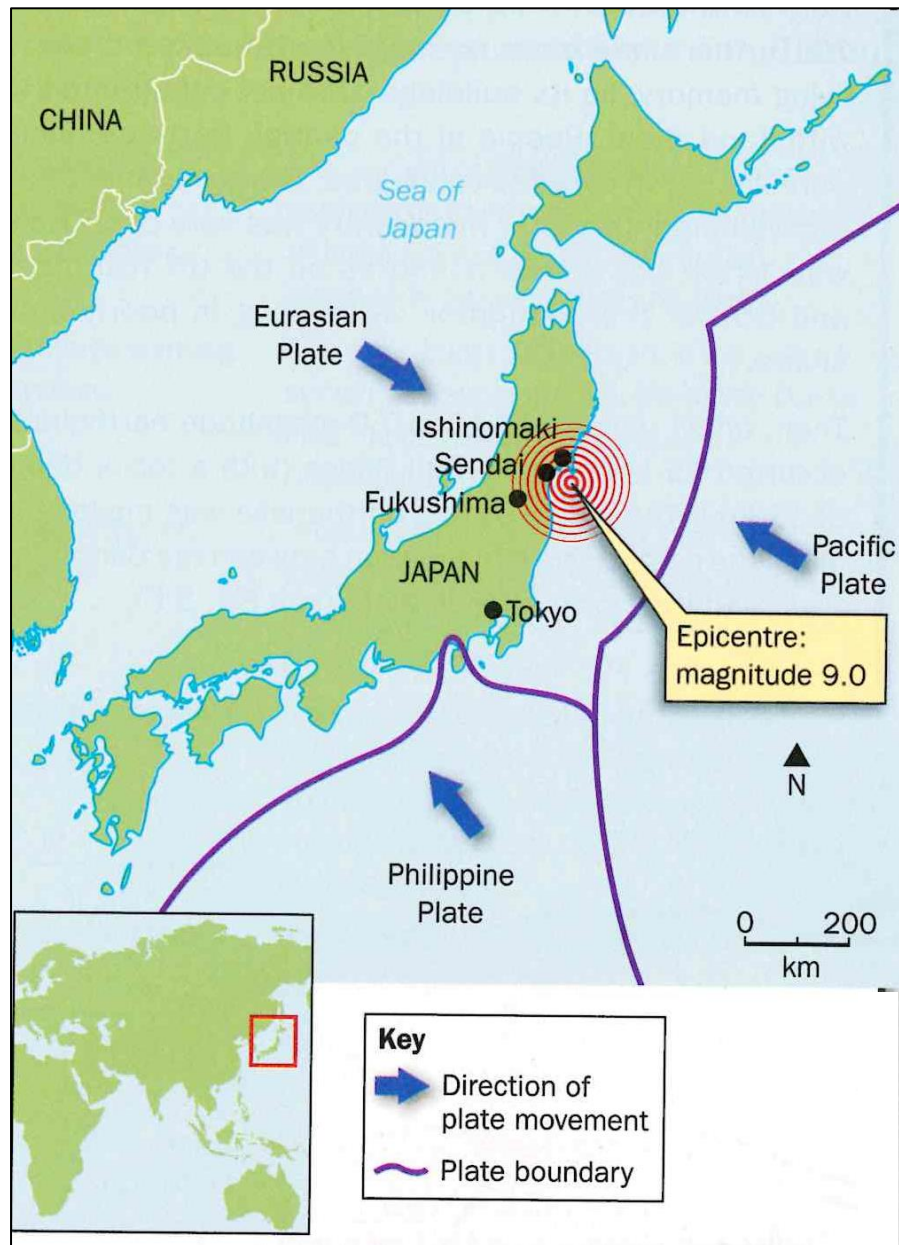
RUSSIA

CHINA

Sea of Japan

Eurasian Plate

Ishinomaki

Sendai

Fukushima

JAPAN

Tokyo

Pacific Plate

Epicentre: magnitude 9.0

N

Philippine Plate

0 200
km

Key
Direction of plate movement
Plate boundary